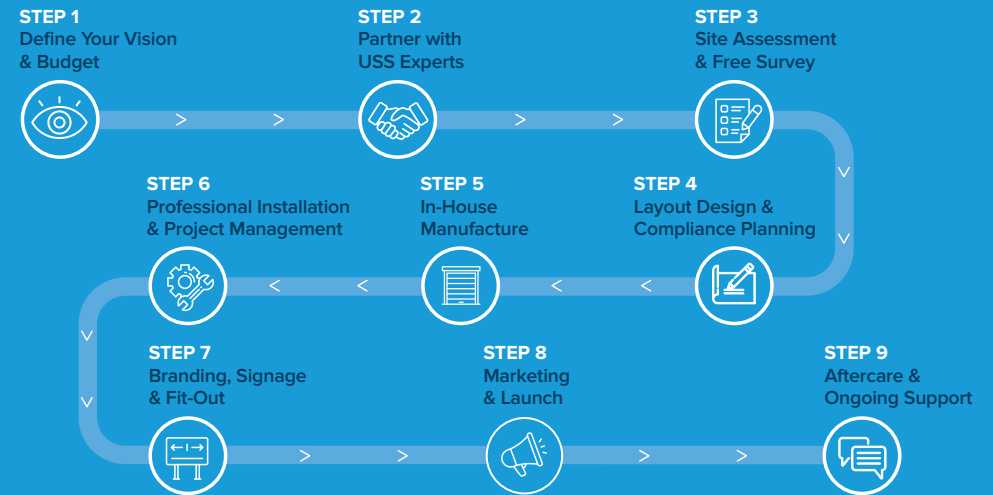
STEP 1
Define Your Vision & Budget

STEP 2
Partner with USS Experts

STEP 3
Site Assessment & Free Survey

STEP 4
Layout Design & Compliance Planning

STEP 5
In-House Manufacture

STEP 6
Professional Installation & Project Management

STEP 7
Branding, Signage & Fit-Out

STEP 8
Marketing & Launch

STEP 9
Aftercare & Ongoing Support